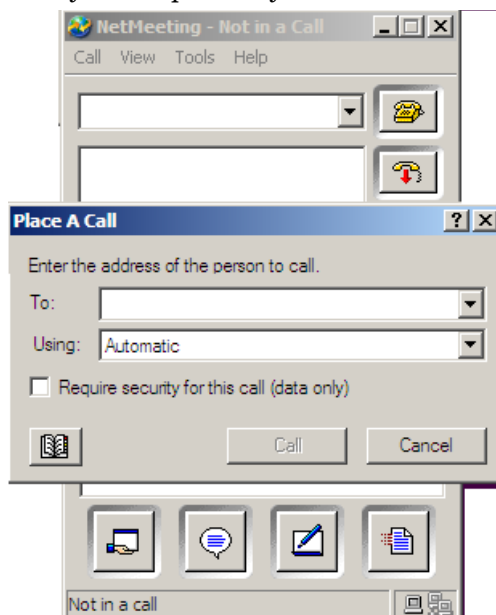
NetMeeting - Not in a Call

Call View Tools Help

Place A Call

Enter the address of the person to call.

To:

Using: Automatic

Require security for this call (data only)

Call

Cancel

Not in a call